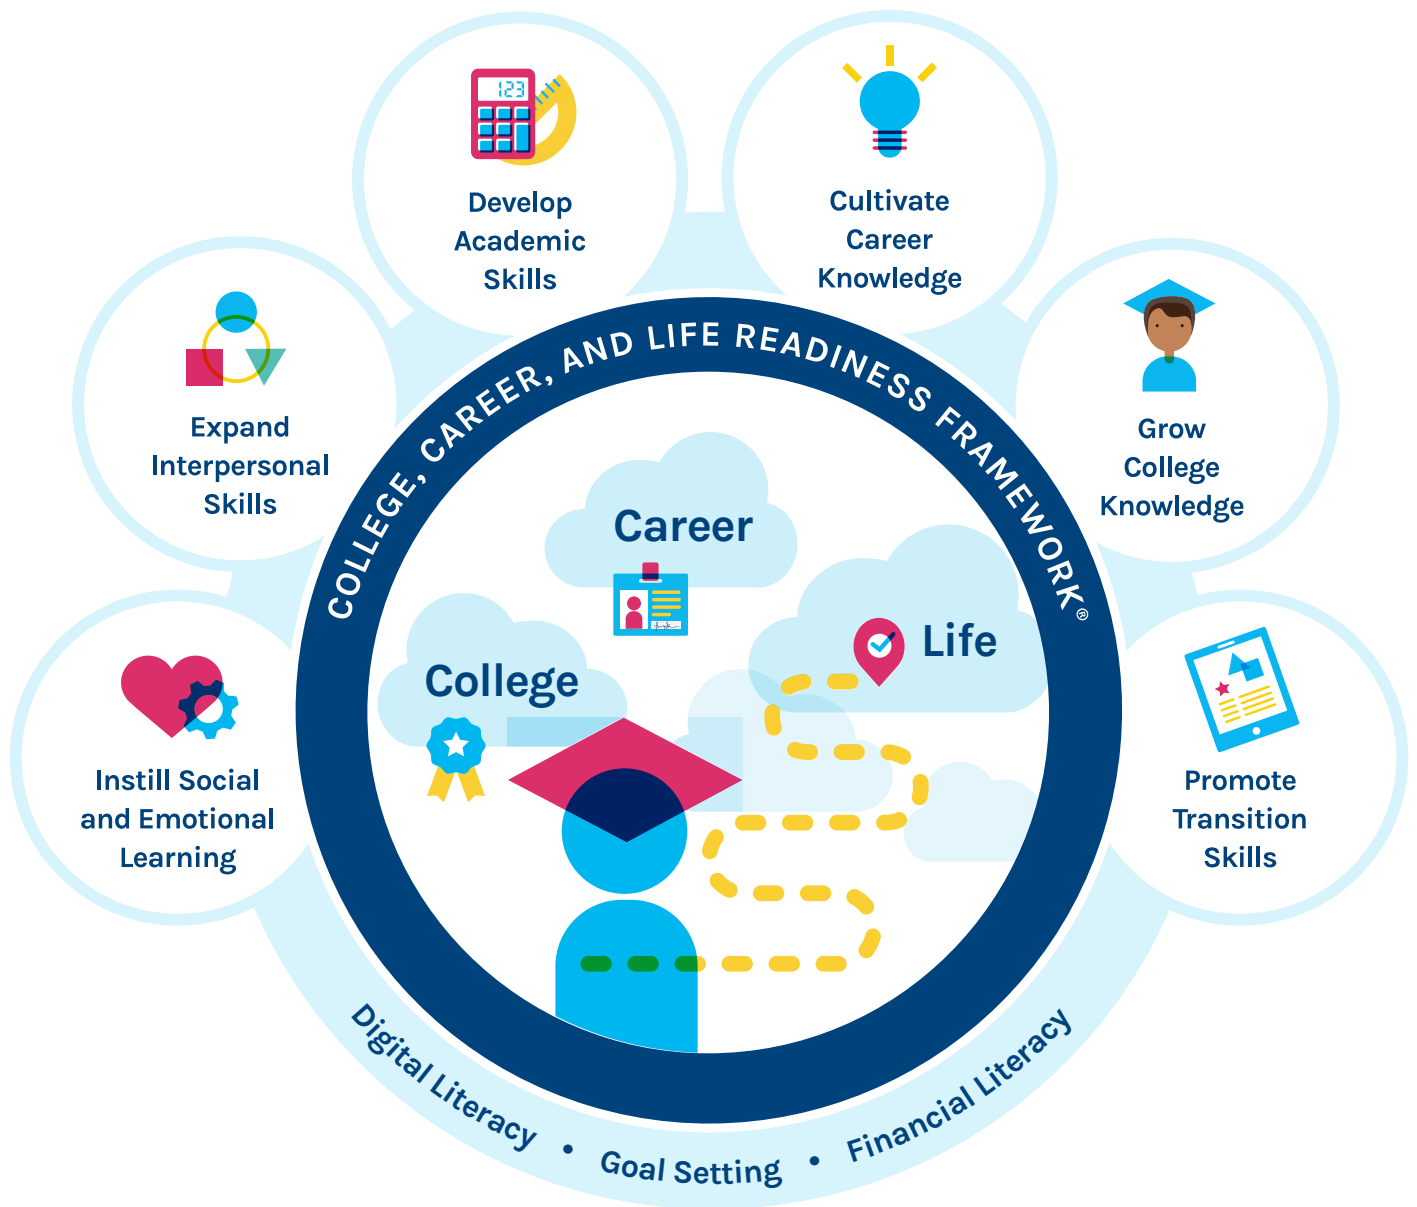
COLLEGE, CAREER, AND LIFE READINESS FRAMEWORK®

123

Develop Academic Skills

Cultivate Career Knowledge

Expand Interpersonal Skills

Grow College Knowledge

Career

Life

College

Instill Social and Emotional Learning

Promote Transition Skills

Digital Literacy • Goal Setting • Financial Literacy